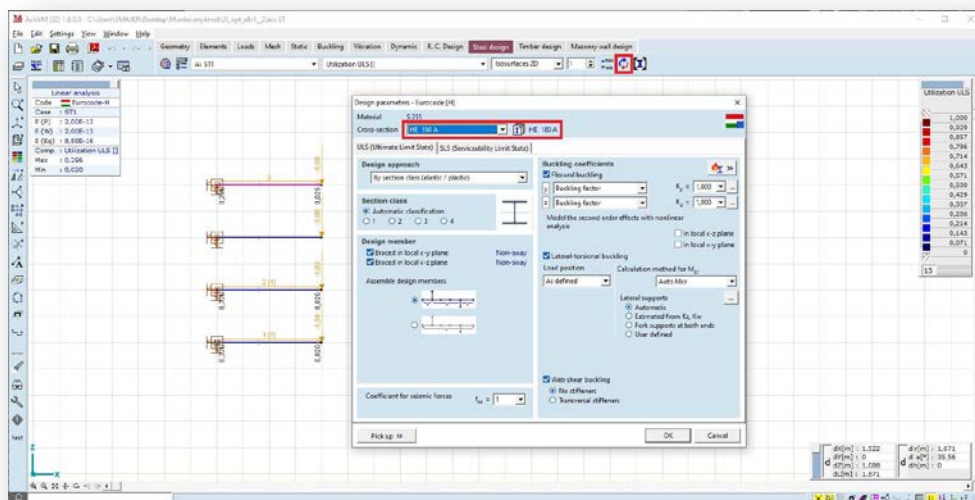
AxisVM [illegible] C:\Users\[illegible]\Desktop\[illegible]

File Edit Settings View Window Help

Geometry Elements Loads Mesh Static Buckling Vibration Dynamic R.C. Design Steel design Timber design Masonry wall design

Ai S11

Utilization ULS []

Isosurfaces 2D

Linear analysis
Code : Eurocode-H
Case : ST1
E (P) : 2.00E-13
E (W) : 2.00E-13
E (Eq) : 8.88E-16
Comp. : Utilization ULS []
Max : 0.286
Min : 0.020

Design parameters - Eurocode [H]

Material S235
Cross-section HE 180 A HE 180 A

ULS (Ultimate Limit State) SLS (Serviceability Limit State)

Design approach
By section class (elastic / plastic)

Section class
Automatic classification
1 2 3 4

Design member
Braced in local x-y plane Non-sway
Braced in local x-z plane Non-sway

Assemble design members

Coefficient for seismic forces $\gamma_{ov}$ = 1

Buckling coefficients
Flexural buckling
y Buckling factor $K_y$ = 1.000
z Buckling factor $K_z$ = 1.000
Model the second order effects with nonlinear analysis
In local x-z plane
In local x-y plane

Lateral-torsional buckling
Load position
As defined
Calculation method for $M_{cr}$
Auto Mcr
Lateral supports
Automatic
Estimated from Kz, Kw
Fork supports at both ends
User defined

Web shear buckling
No stiffeners
Transversal stiffeners

Pick up >>
OK Cancel

Utilization ULS
1,000
0,929
0,857
0,786
0,714
0,643
0,571
0,500
0,429
0,357
0,286
0,214
0,143
0,071
0

15

dX[m] : 1.522
dY[m] : 0
dZ[m] : 1.080
dL[m] : 1.871

dr[m] : 1.871
d a[°] : 35.56
dh[m] : 0